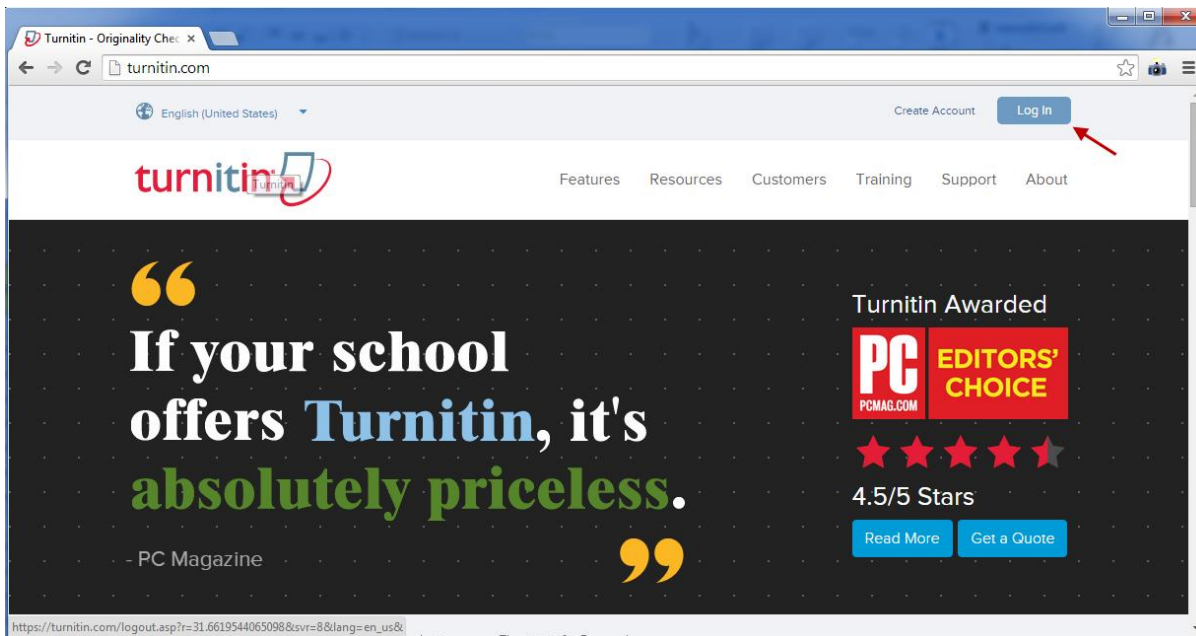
Turnitin - Originality Chec ×

turnitin.com

English (United States)

Create Account

Log In

turnitin

Features Resources Customers Training Support About

“

If your school offers Turnitin, it's absolutely priceless.

- PC Magazine

”

Turnitin Awarded

PC PCMAG.COM

EDITORS' CHOICE

4.5/5 Stars

Read More

Get a Quote

https://turnitin.com/logout.asp?r=31.6619544065098&svr=8&lang=en_us&